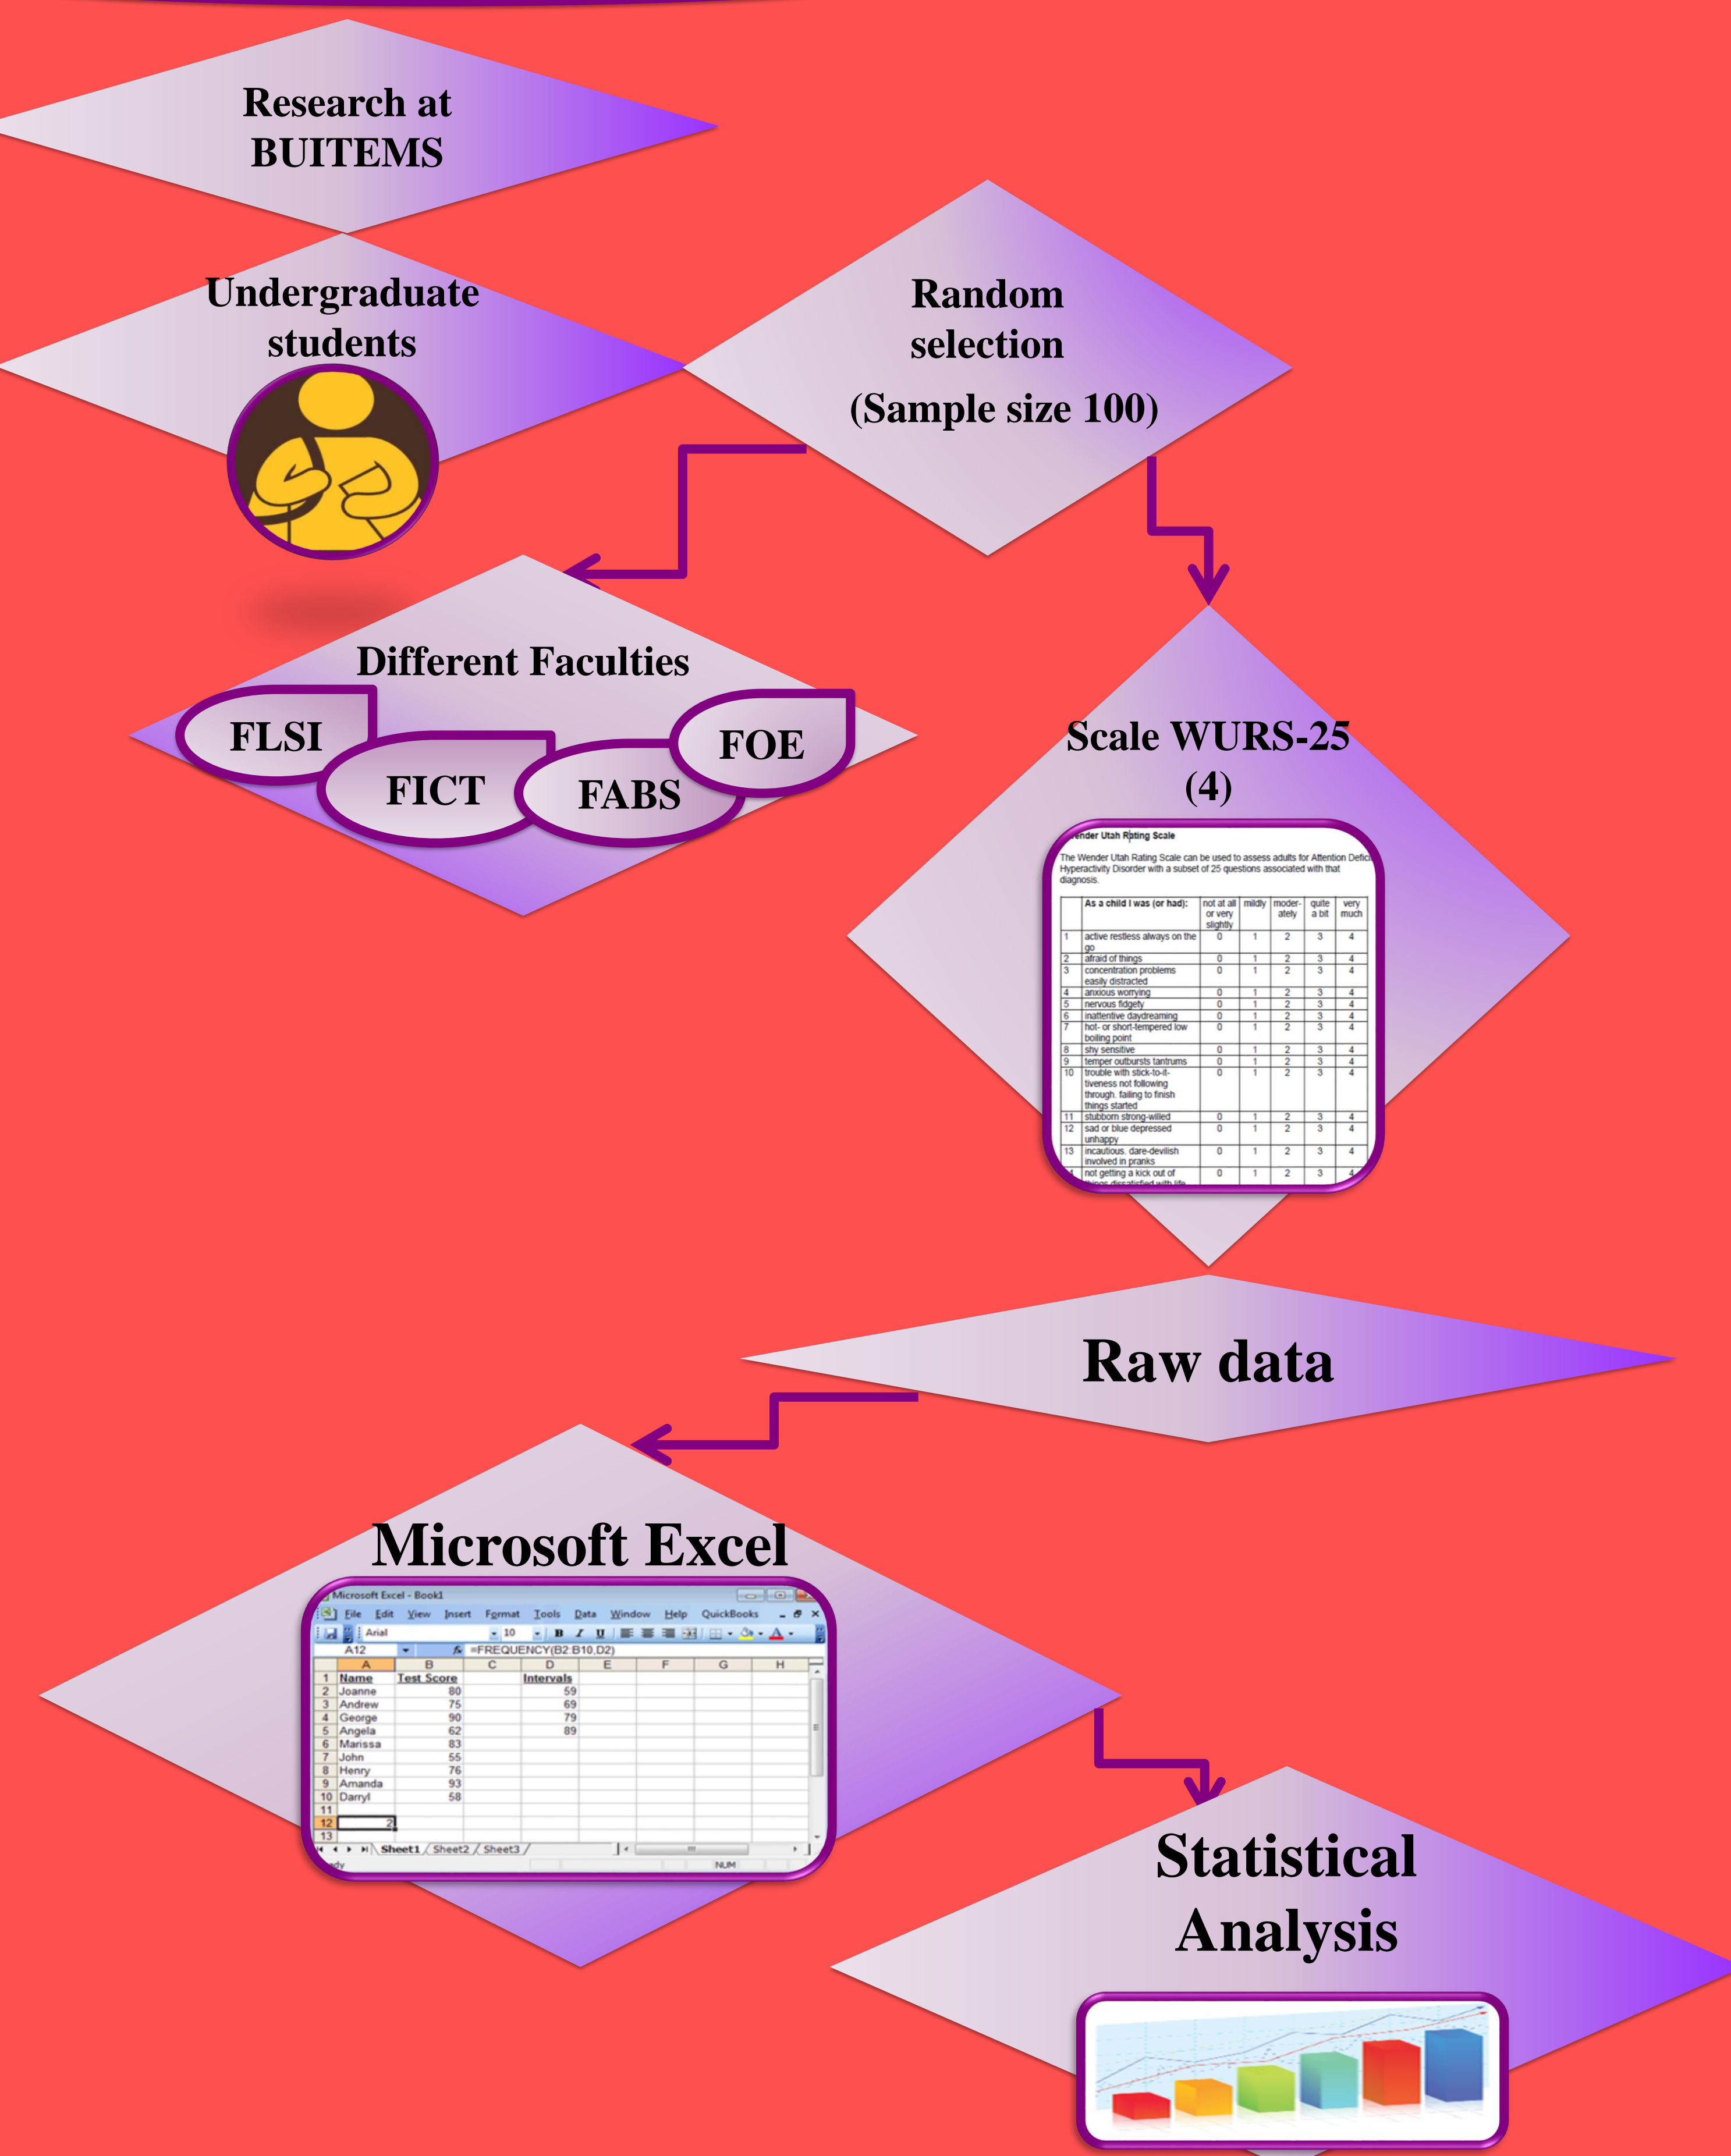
Research at BUITEMS

Undergraduate students

Random selection
(Sample size 100)

Different Faculties

FLSI

FICT

FABS

FOE

Scale WURS-25 (4)

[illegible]ender Utah Rating Scale

The Wender Utah Rating Scale can be used to assess adults for Attention Defici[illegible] Hyperactivity Disorder with a subset of 25 questions associated with that diagnosis.

| | As a child I was (or had): | not at all or very slightly | mildly | moder-ately | quite a bit | very much |
|---|---|---|---|---|---|---|
| 1 | active restless always on the go | 0 | 1 | 2 | 3 | 4 |
| 2 | afraid of things | 0 | 1 | 2 | 3 | 4 |
| 3 | concentration problems easily distracted | 0 | 1 | 2 | 3 | 4 |
| 4 | anxious worrying | 0 | 1 | 2 | 3 | 4 |
| 5 | nervous fidgety | 0 | 1 | 2 | 3 | 4 |
| 6 | inattentive daydreaming | 0 | 1 | 2 | 3 | 4 |
| 7 | hot- or short-tempered low boiling point | 0 | 1 | 2 | 3 | 4 |
| 8 | shy sensitive | 0 | 1 | 2 | 3 | 4 |
| 9 | temper outbursts tantrums | 0 | 1 | 2 | 3 | 4 |
| 10 | trouble with stick-to-it-tiveness not following through. failing to finish things started | 0 | 1 | 2 | 3 | 4 |
| 11 | stubborn strong-willed | 0 | 1 | 2 | 3 | 4 |
| 12 | sad or blue depressed unhappy | 0 | 1 | 2 | 3 | 4 |
| 13 | incautious. dare-devilish involved in pranks | 0 | 1 | 2 | 3 | 4 |
| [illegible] | not getting a kick out of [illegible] | 0 | 1 | 2 | 3 | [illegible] |

Raw data

Microsoft Excel

Microsoft Excel - Book1
File Edit View Insert Format Tools Data Window Help QuickBooks
Arial 10 B I U
A12 fx =FREQUENCY(B2:B10,D2)

| | A | B | C | D | E | F | G | H |
|---|---|---|---|---|---|---|---|---|
| 1 | Name | Test Score | | Intervals | | | | |
| 2 | Joanne | 80 | | 59 | | | | |
| 3 | Andrew | 75 | | 69 | | | | |
| 4 | George | 90 | | 79 | | | | |
| 5 | Angela | 62 | | 89 | | | | |
| 6 | Marissa | 83 | | | | | | |
| 7 | John | 55 | | | | | | |
| 8 | Henry | 76 | | | | | | |
| 9 | Amanda | 93 | | | | | | |
| 10 | Darryl | 58 | | | | | | |
| 11 | | | | | | | | |
| 12 | 2 | | | | | | | |
| 13 | | | | | | | | |

Sheet1 Sheet2 Sheet3
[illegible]dy NUM

Statistical Analysis